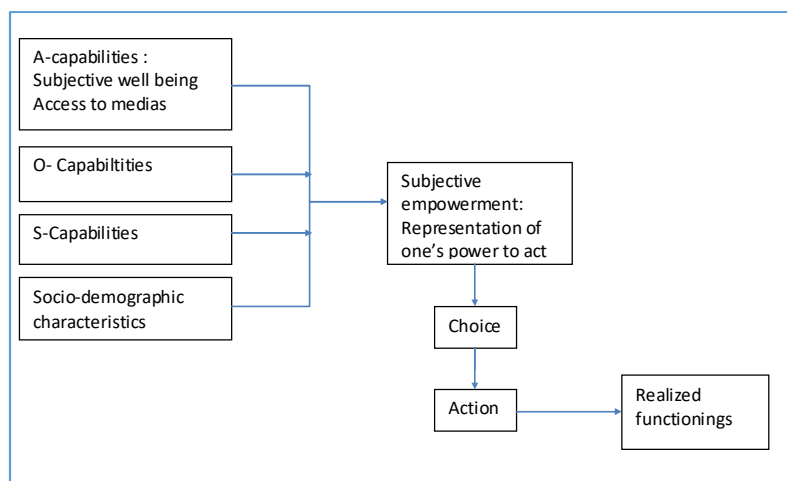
A-capabilities :
Subjective well being
Access to medias

O- Capabiltities

S-Capabilities

Socio-demographic characteristics

Subjective empowerment:
Representation of one's power to act

Choice

Action

Realized functionings